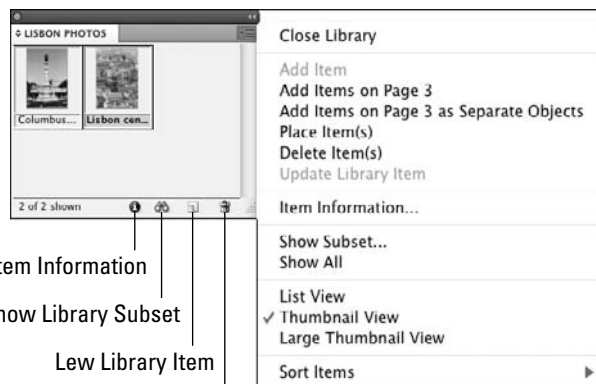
LISBON PHOTOS

Columbus...

Lisbon cen...

2 of 2 shown

tem Information

how Library Subset

Lew Library Item

Close Library

Add Item

Add Items on Page 3

Add Items on Page 3 as Separate Objects

Place Item(s)

Delete Item(s)

Update Library Item

Item Information...

Show Subset...

Show All

List View

✓ Thumbnail View

Large Thumbnail View

Sort Items